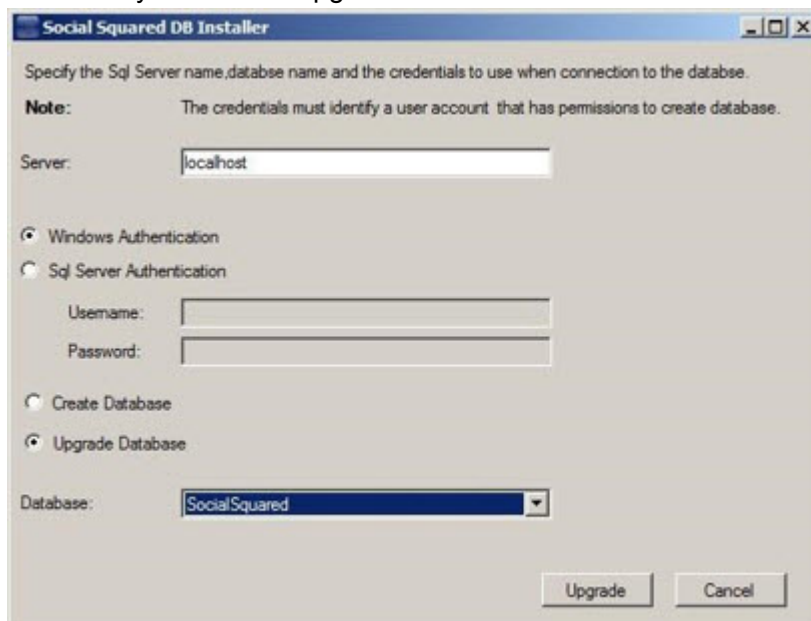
Social Squared DB Installer

Specify the Sql Server name,databse name and the credentials to use when connection to the databse.

Note: The credentials must identify a user account that has permissions to create database.

Server: localhost

Windows Authentication

Sql Server Authentication

Username:

Password:

Create Database

Upgrade Database

Database: SocialSquared

Upgrade

Cancel